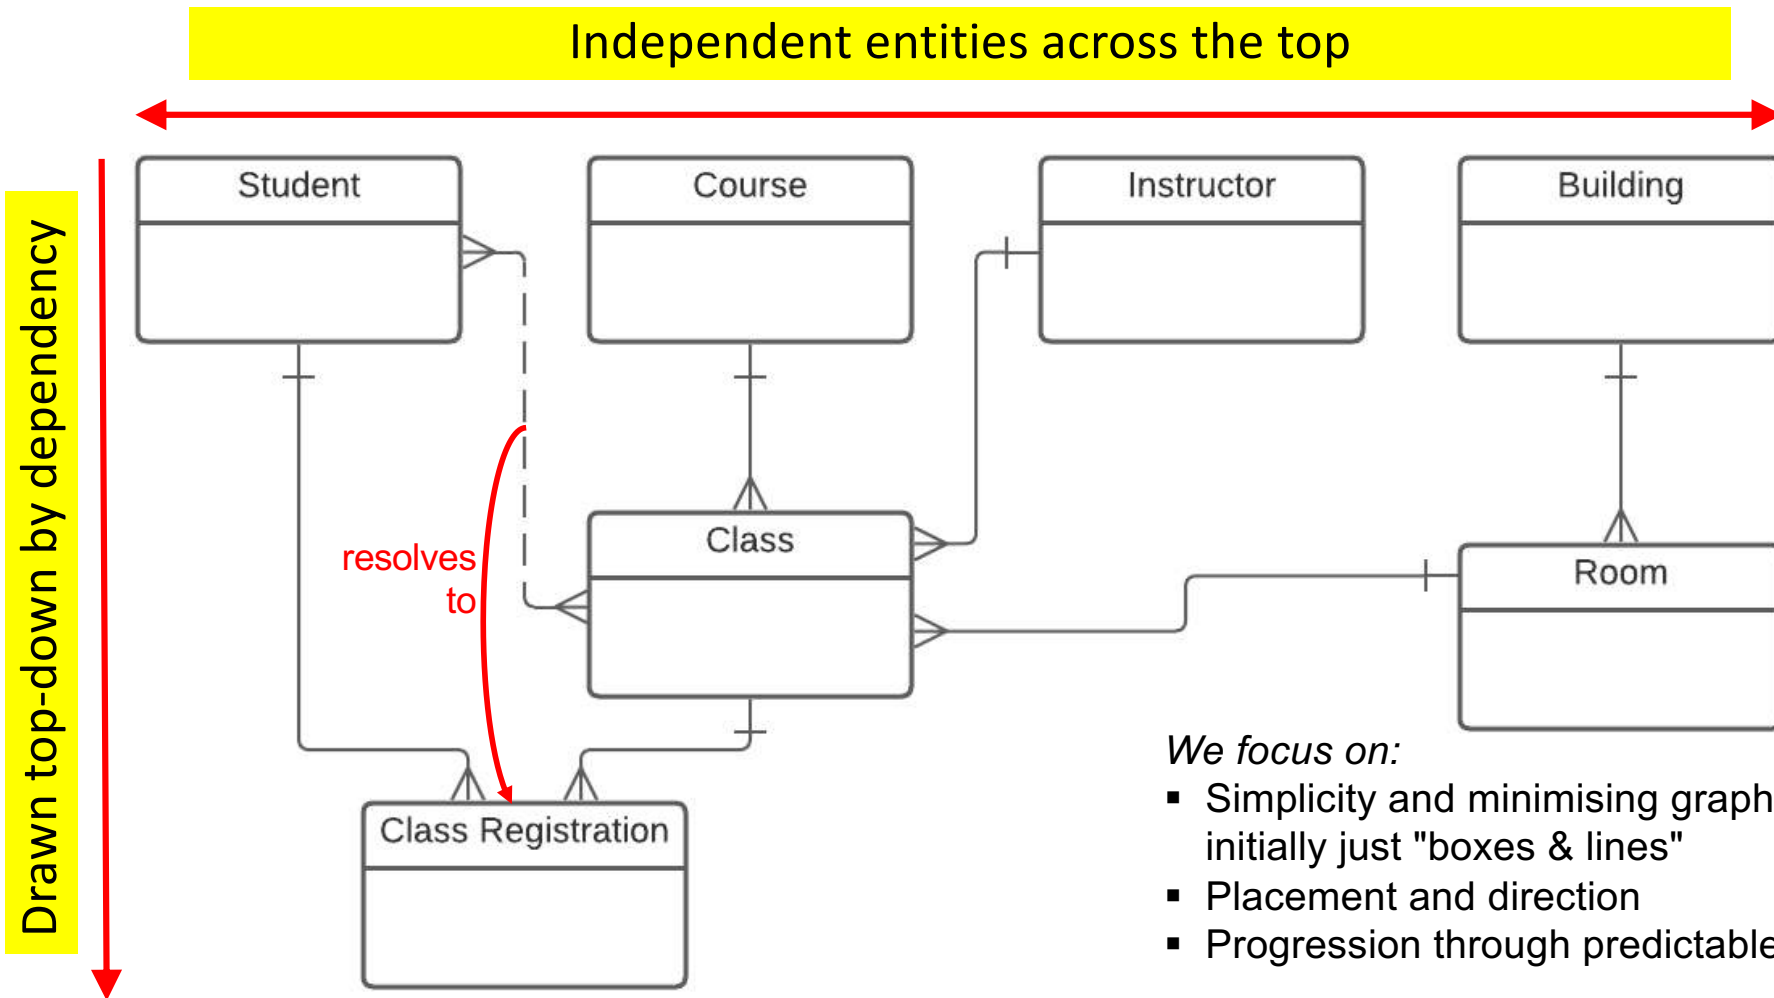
Independent entities across the top

Drawn top-down by dependency

Student

Course

Instructor

Building

Class

Room

resolves to

Class Registration

*We focus on:*

▪ Simplicity and minimising graph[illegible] initially just "boxes & lines"
▪ Placement and direction
▪ Progression through predictable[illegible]